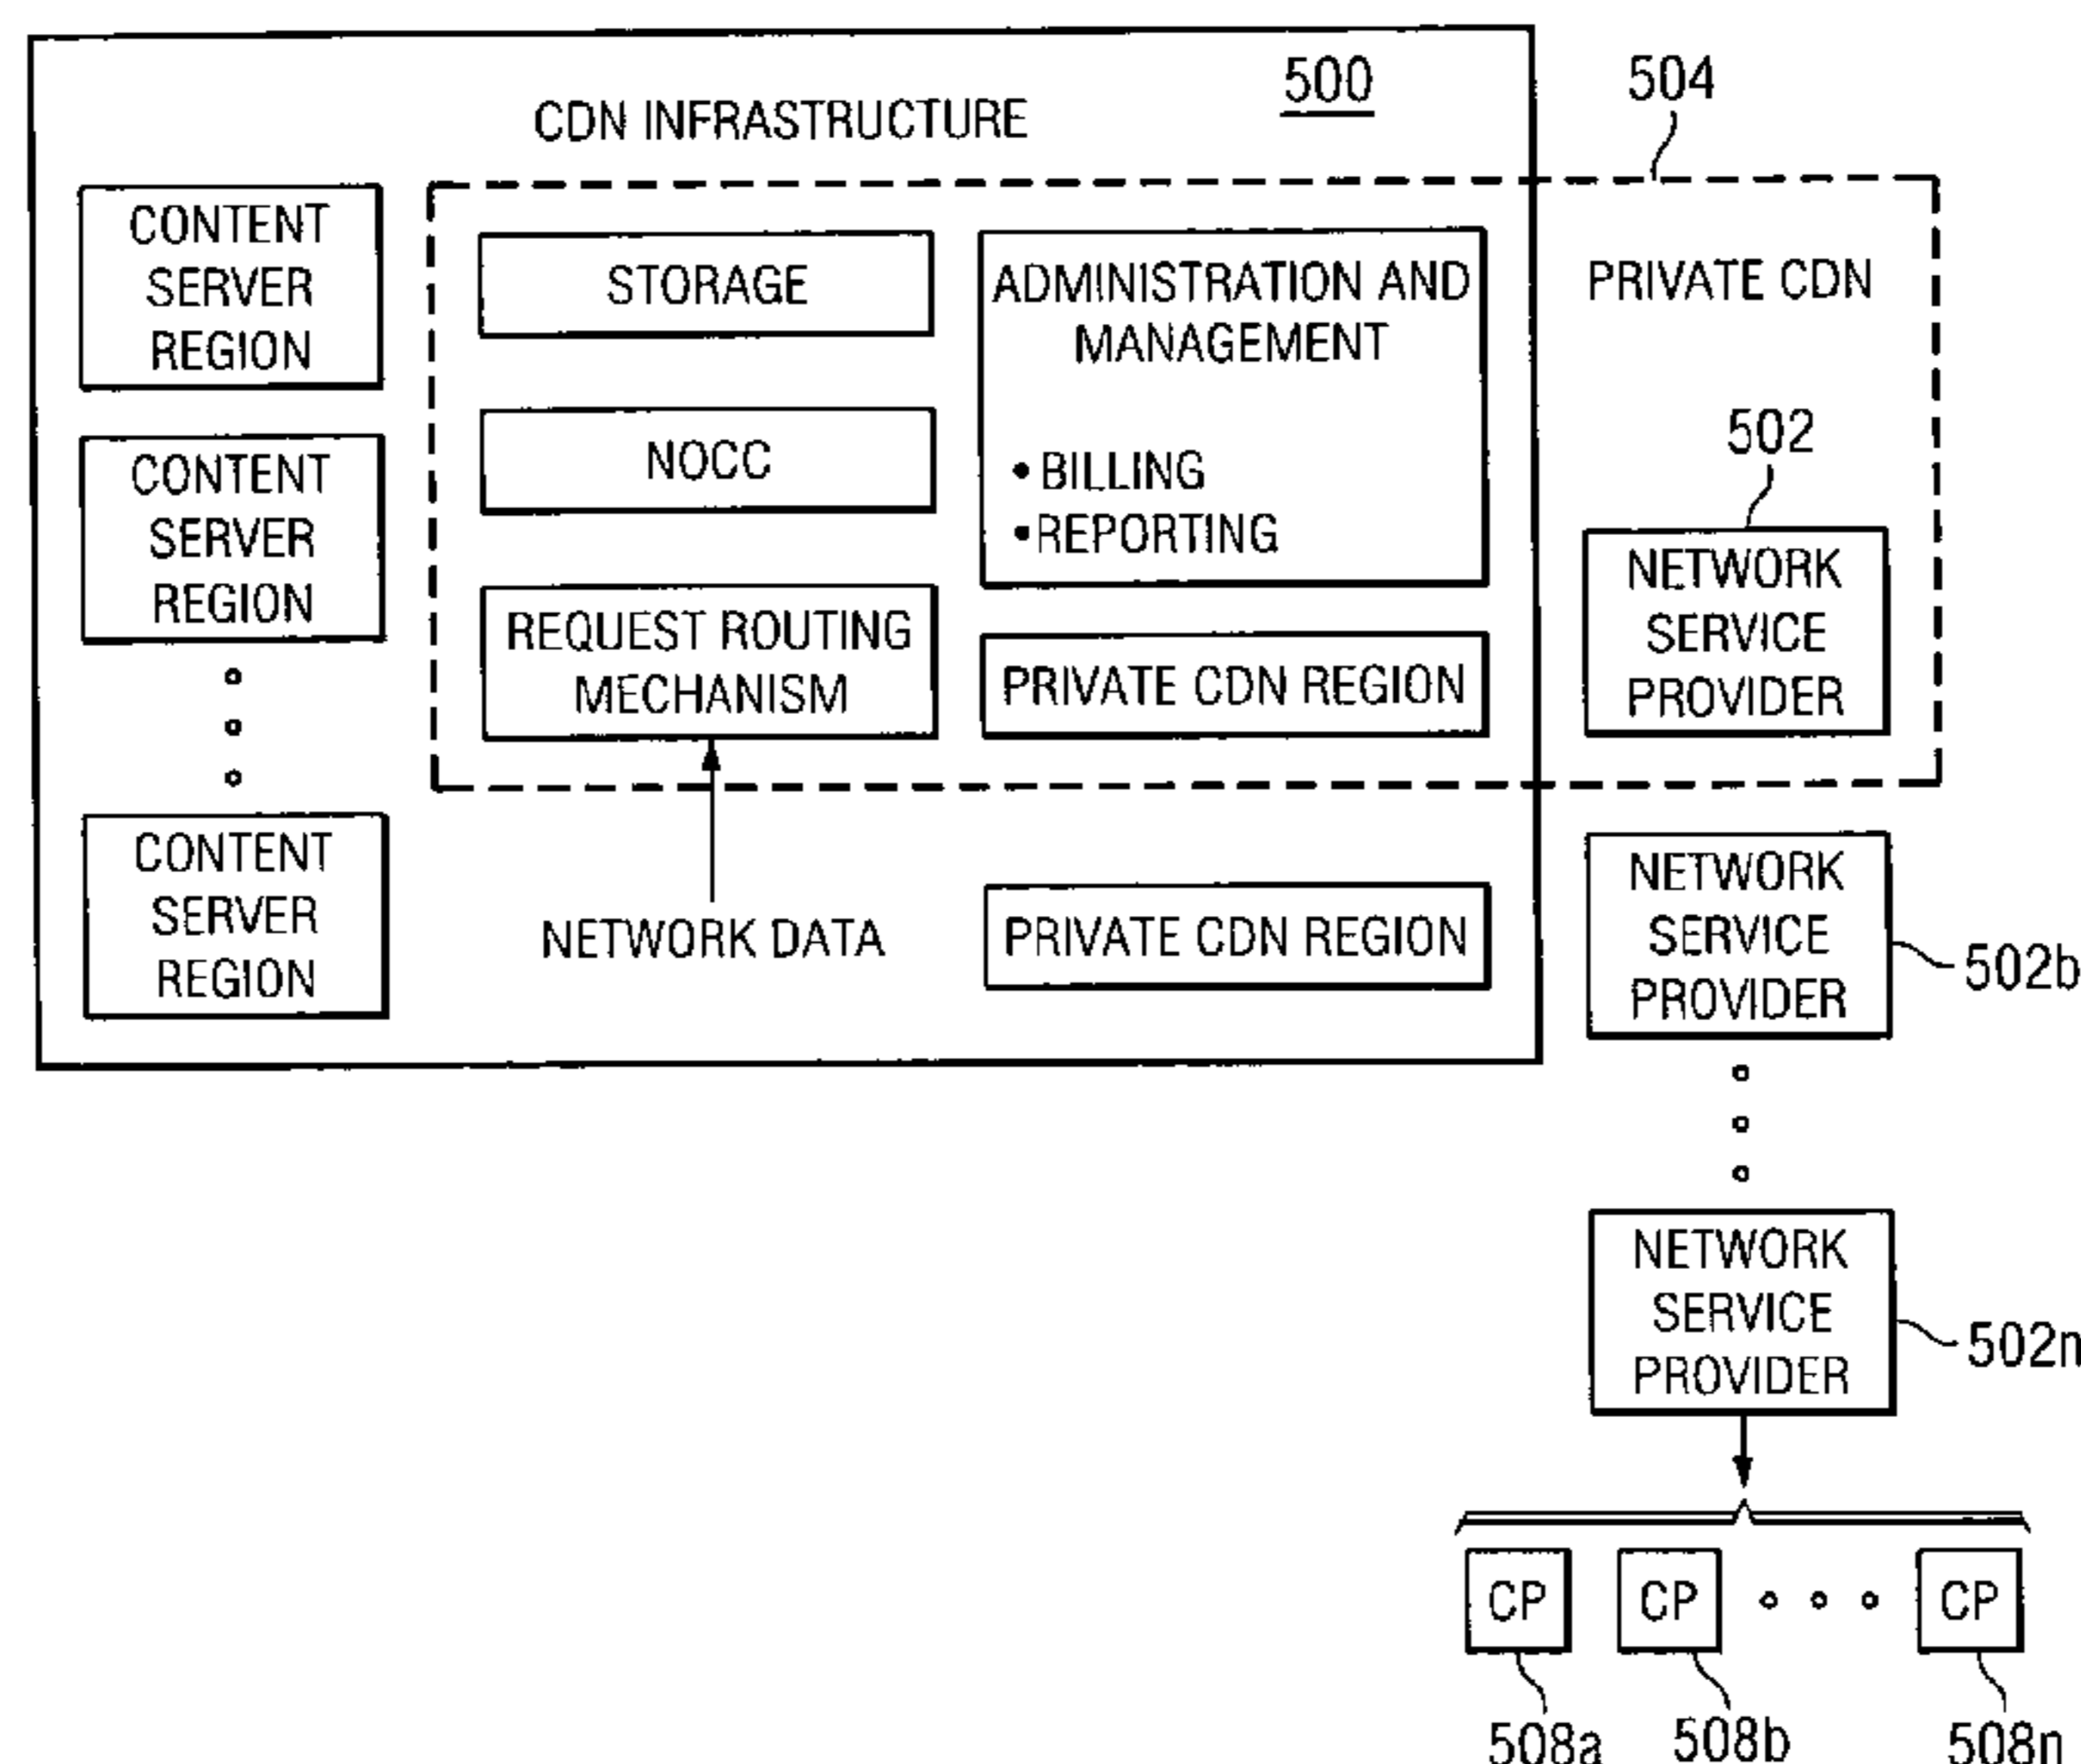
CDN INFRASTRUCTURE

500

504

CONTENT SERVER REGION

CONTENT SERVER REGION

CONTENT SERVER REGION

STORAGE

NOCC

REQUEST ROUTING MECHANISM

ADMINISTRATION AND MANAGEMENT

• BILLING
• REPORTING

PRIVATE CDN REGION

PRIVATE CDN REGION

NETWORK DATA

PRIVATE CDN

502

NETWORK SERVICE PROVIDER

NETWORK SERVICE PROVIDER

502b

NETWORK SERVICE PROVIDER

502n

CP

CP

CP

508a

508b

508n